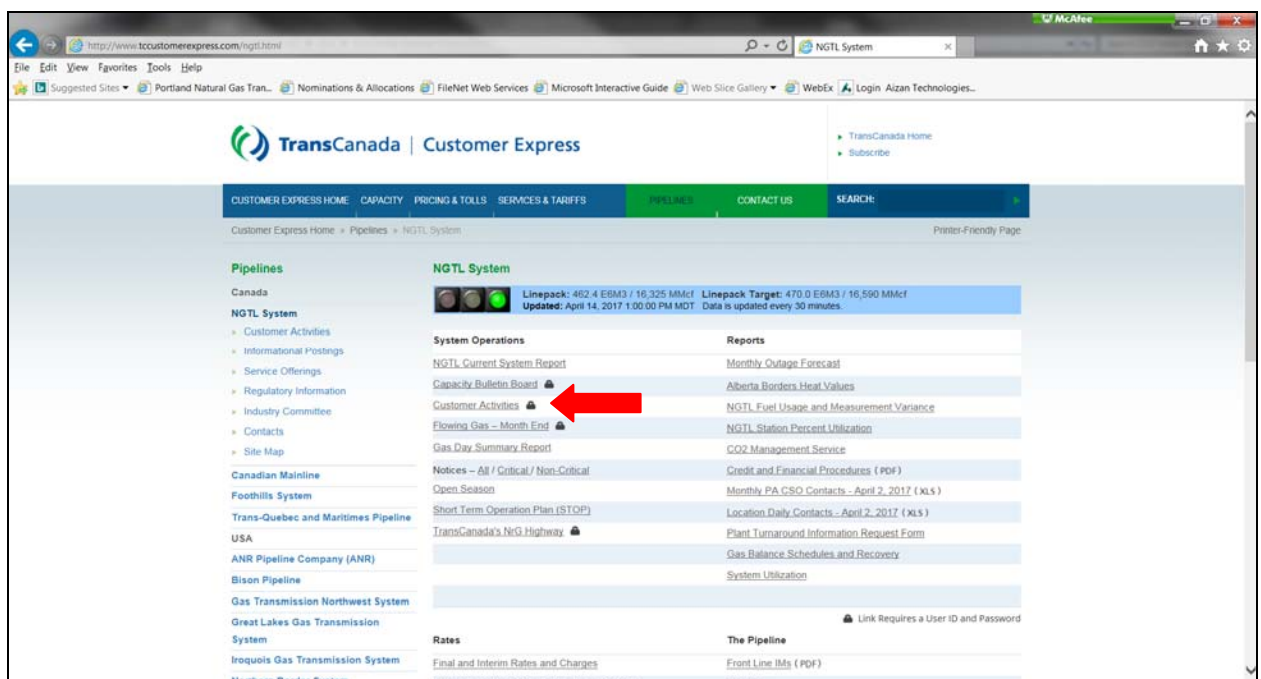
McAfee

http://www.tccustomerexpress.com/ngtl.html

NGTL System

File Edit View Favorites Tools Help

Suggested Sites ▾ Portland Natural Gas Tran... Nominations & Allocations FileNet Web Services Microsoft Interactive Guide Web Slice Gallery ▾ WebEx Login Aizan Technologies...

TransCanada | Customer Express

TransCanada Home
Subscribe

CUSTOMER EXPRESS HOME CAPACITY PRICING & TOLLS SERVICES & TARIFFS PIPELINES CONTACT US SEARCH:

Customer Express Home » Pipelines » NGTL System

Printer-Friendly Page

Pipelines
Canada
NGTL System
Customer Activities
Informational Postings
Service Offerings
Regulatory Information
Industry Committee
Contacts
Site Map
Canadian Mainline
Foothills System
Trans-Quebec and Maritimes Pipeline
USA
ANR Pipeline Company (ANR)
Bison Pipeline
Gas Transmission Northwest System
Great Lakes Gas Transmission System
Iroquois Gas Transmission System

NGTL System

Linepack: 462.4 E6M3 / 16,325 MMcf Linepack Target: 470.0 E6M3 / 16,590 MMcf
Updated: April 14, 2017 1:00:00 PM MDT Data is updated every 30 minutes.

| System Operations | Reports |
|---|---|
| NGTL Current System Report | Monthly Outage Forecast |
| Capacity Bulletin Board | Alberta Borders Heat Values |
| Customer Activities | NGTL Fuel Usage and Measurement Variance |
| Flowing Gas – Month End | NGTL Station Percent Utilization |
| Gas Day Summary Report | CO2 Management Service |
| Notices – All / Critical / Non-Critical | Credit and Financial Procedures (PDF) |
| Open Season | Monthly PA CSO Contacts - April 2, 2017 (XLS) |
| Short Term Operation Plan (STOP) | Location Daily Contacts - April 2, 2017 (XLS) |
| TransCanada's NrG Highway | Plant Turnaround Information Request Form |
| | Gas Balance Schedules and Recovery |
| | System Utilization |

Link Requires a User ID and Password

| Rates | The Pipeline |
|---|---|
| Final and Interim Rates and Charges | Front Line IMs (PDF) |